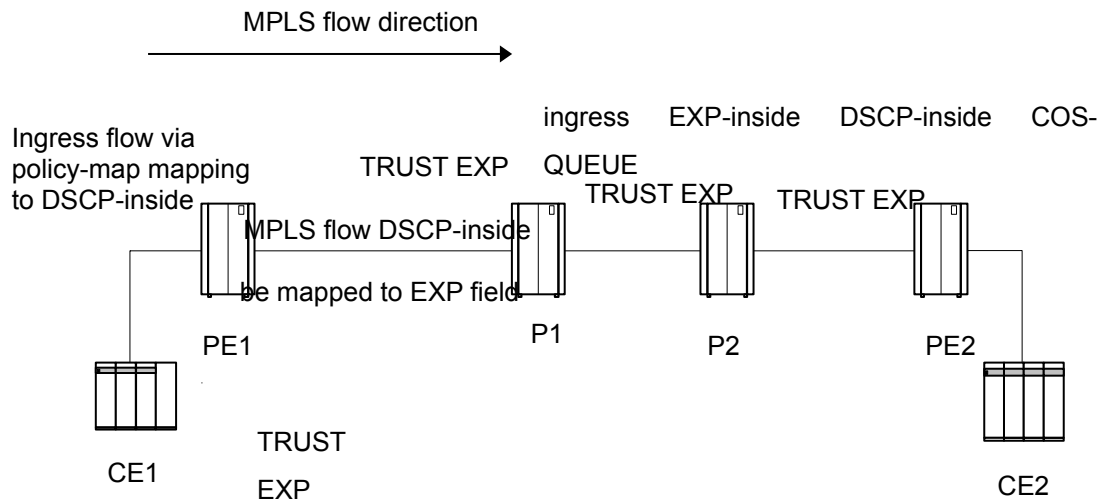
MPLS flow direction

Ingress flow via policy-map mapping to DSCP-inside

TRUST EXP

ingress EXP-inside DSCP-inside COS-QUEUE

TRUST EXP

TRUST EXP

MPLS flow DSCP-inside be mapped to EXP field

PE1

P1

P2

PE2

TRUST EXP

CE1

CE2